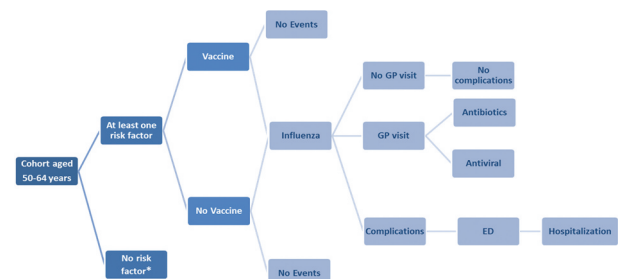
Cohort aged 50-64 years

At least one risk factor

No risk factor*

Vaccine

No Vaccine

No Events

Influenza

No Events

No GP visit

GP visit

Complications

No complications

Antibiotics

Antiviral

ED

Hospitalization